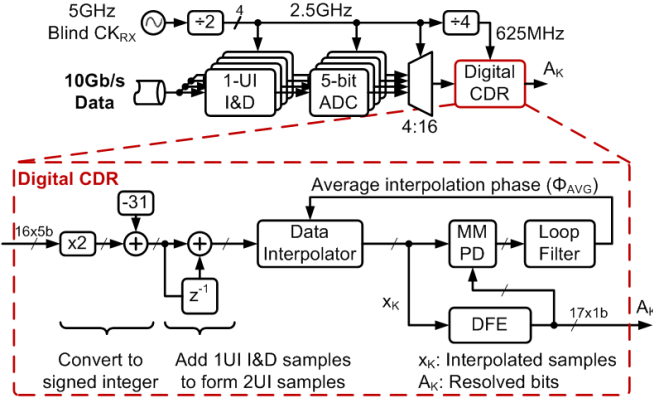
5GHz
Blind $CK_{RX}$

÷2

4

2.5GHz

÷4

625MHz

10Gb/s
Data

1-UI
I&D

5-bit
ADC

4:16

Digital
CDR

$A_K$

Digital CDR

Average interpolation phase ($\Phi_{AVG}$)

16x5b

x2

-31

+

+

$z^{-1}$

Data
Interpolator

MM
PD

Loop
Filter

$x_K$

DFE

17x1b

$A_K$

Convert to
signed integer

Add 1UI I&D samples
to form 2UI samples

$x_K$: Interpolated samples
$A_K$: Resolved bits